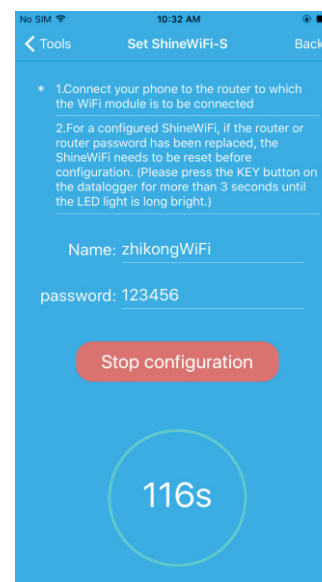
No SIM 10:32 AM

Tools Set ShineWiFi-S Back

* 1.Connect your phone to the router to which the WiFi module is to be connected

2.For a configured ShineWiFi, if the router or router password has been replaced, the ShineWiFi needs to be reset before configuration. (Please press the KEY button on the datalogger for more than 3 seconds until the LED light is long bright.)

Name: zhikongWiFi

password: 123456

Stop configuration

116s